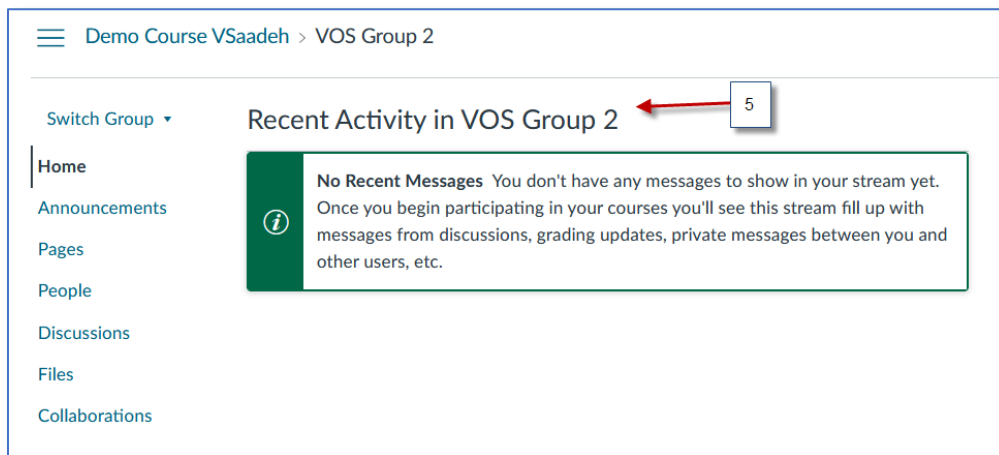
Demo Course VSaadeh > VOS Group 2

Switch Group ▾

Home

Announcements

Pages

People

Discussions

Files

Collaborations

Recent Activity in VOS Group 2

5

No Recent Messages You don't have any messages to show in your stream yet. Once you begin participating in your courses you'll see this stream fill up with messages from discussions, grading updates, private messages between you and other users, etc.